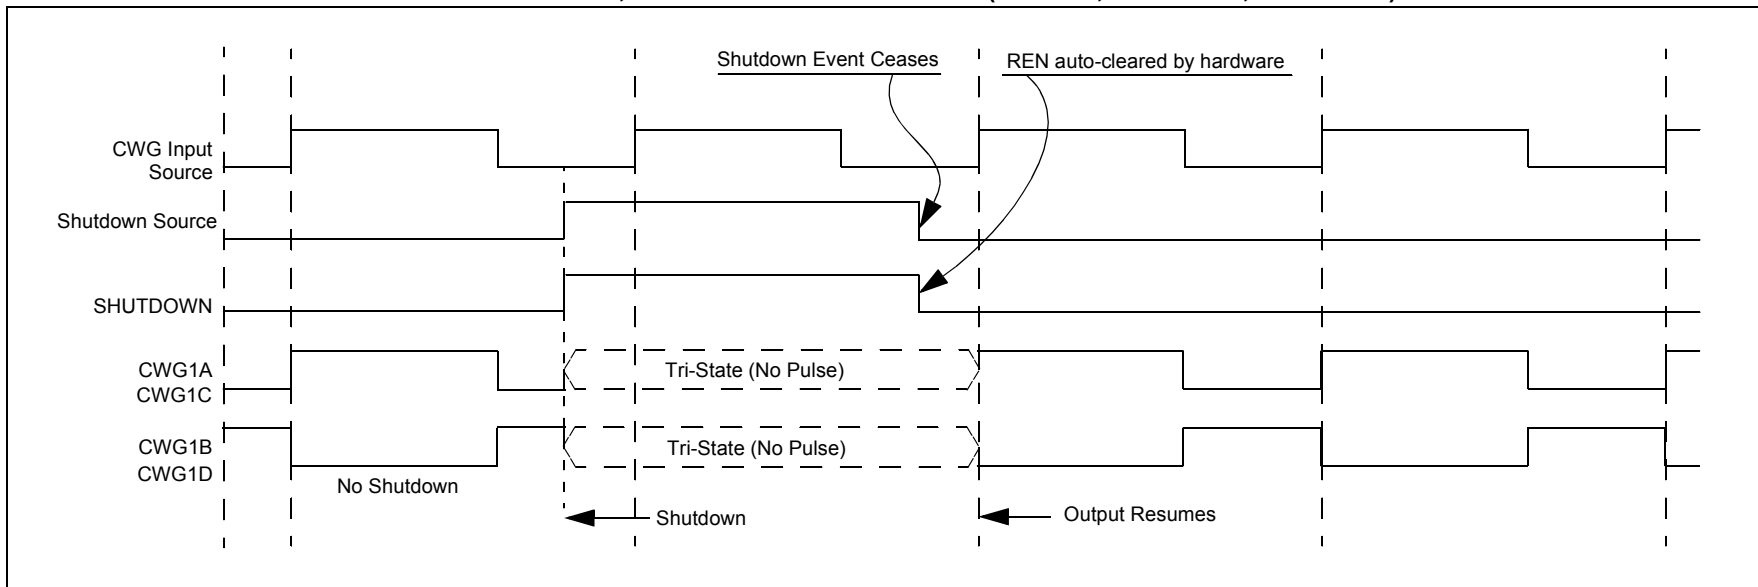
Shutdown Event Ceases

REN auto-cleared by hardware

CWG Input Source

Shutdown Source

SHUTDOWN

CWG1A
CWG1C

Tri-State (No Pulse)

CWG1B
CWG1D

Tri-State (No Pulse)

No Shutdown

Shutdown

Output Resumes